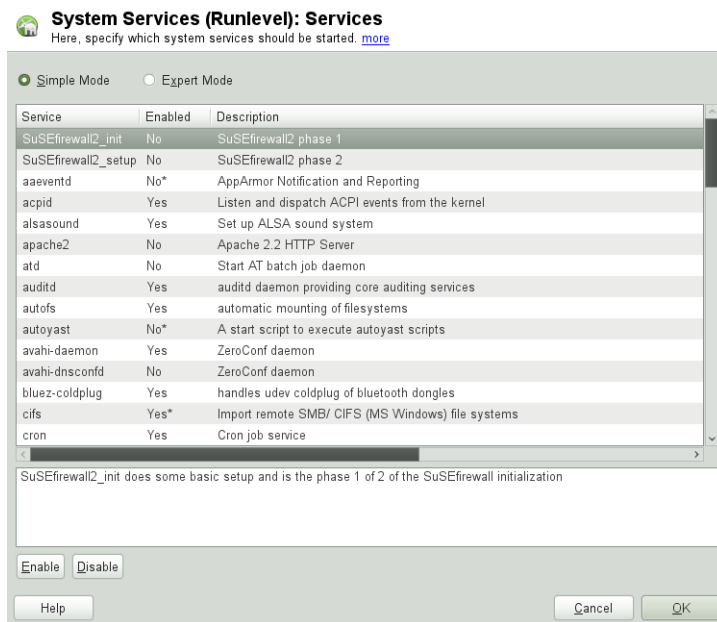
System Services (Runlevel): Services
Here, specify which system services should be started. more

Simple Mode
Expert Mode

| Service | Enabled | Description |
|---|---|---|
| SuSEfirewall2_init | No | SuSEfirewall2 phase 1 |
| SuSEfirewall2_setup | No | SuSEfirewall2 phase 2 |
| aaeventd | No* | AppArmor Notification and Reporting |
| acpid | Yes | Listen and dispatch ACPI events from the kernel |
| alsasound | Yes | Set up ALSA sound system |
| apache2 | No | Apache 2.2 HTTP Server |
| atd | No | Start AT batch job daemon |
| auditd | Yes | auditd daemon providing core auditing services |
| autofs | Yes | automatic mounting of filesystems |
| autoyast | No* | A start script to execute autoyast scripts |
| avahi-daemon | Yes | ZeroConf daemon |
| avahi-dnsconfd | No | ZeroConf daemon |
| bluez-coldplug | Yes | handles udev coldplug of bluetooth dongles |
| cifs | Yes* | Import remote SMB/ CIFS (MS Windows) file systems |
| cron | Yes | Cron job service |

SuSEfirewall2_init does some basic setup and is the phase 1 of 2 of the SuSEfirewall initialization

Enable
Disable

Help
Cancel
OK